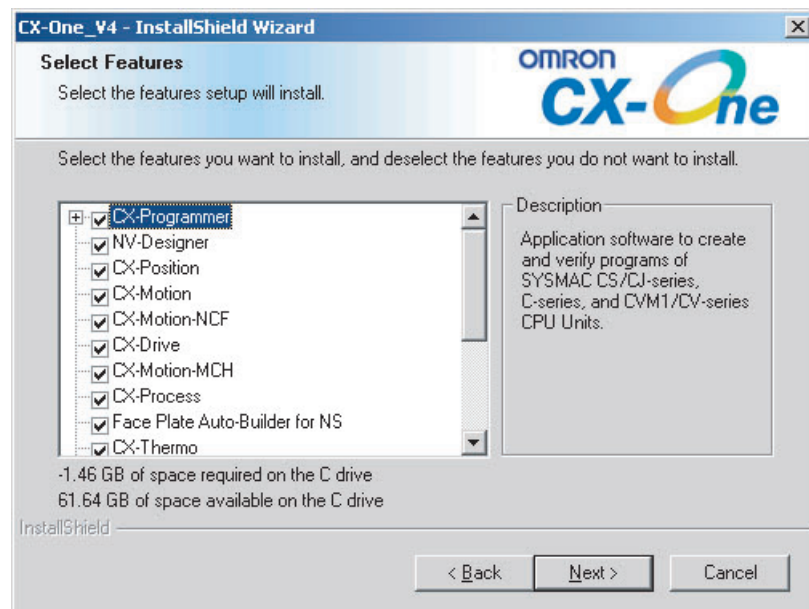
CX-One_V4 - InstallShield Wizard

Select Features

Select the features setup will install.

OMRON CX-One

Select the features you want to install, and deselect the features you do not want to install.

CX-Programmer
NV-Designer
CX-Position
CX-Motion
CX-Motion-NCF
CX-Drive
CX-Motion-MCH
CX-Process
Face Plate Auto-Builder for NS
CX-Thermo

Description

Application software to create and verify programs of SYSMAC CS/CJ-series, C-series, and CVM1/CV-series CPU Units.

-1.46 GB of space required on the C drive
61.64 GB of space available on the C drive

InstallShield

< Back Next > Cancel